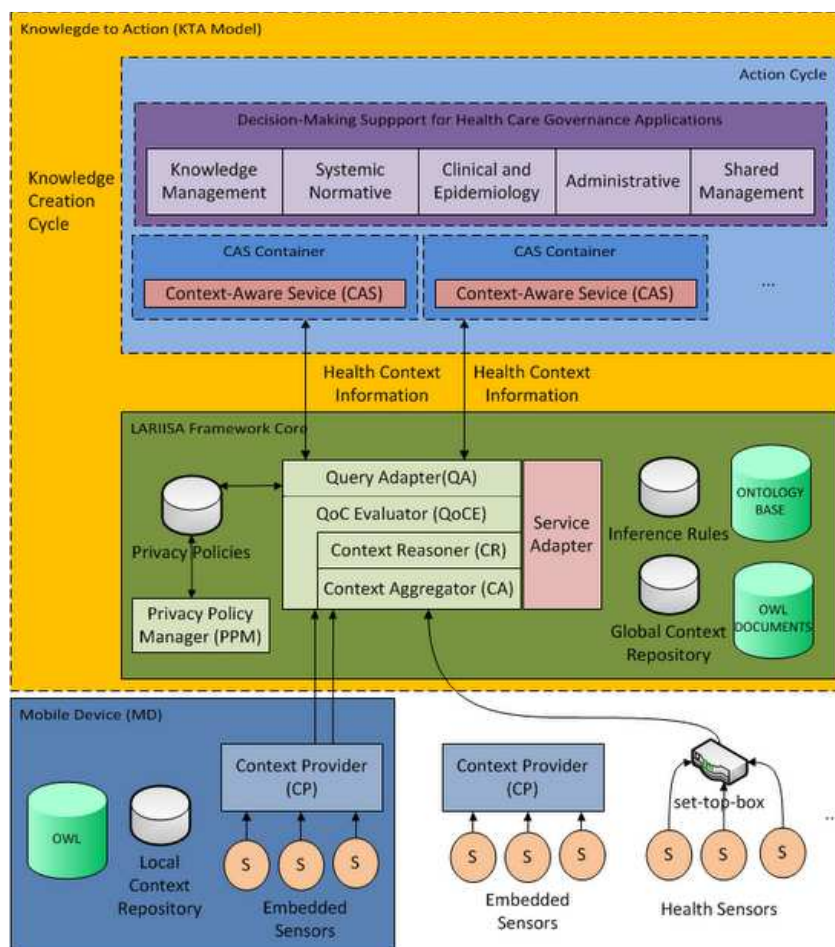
Knowlegde to Action (KTA Model)

Action Cycle

Knowledge Creation Cycle

Decision-Making Suppport for Health Care Governance Applications

| Knowledge Management | Systemic Normative | Clinical and Epidemiology | Administrative | Shared Management |
|---|---|---|---|---|

CAS Container

Context-Aware Sevice (CAS)

CAS Container

Context-Aware Sevice (CAS)

...

Health Context Information

Health Context Information

LARIISA Framework Core

Privacy Policies

Privacy Policy Manager (PPM)

Query Adapter(QA)

QoC Evaluator (QoCE)

Context Reasoner (CR)

Context Aggregator (CA)

Service Adapter

Inference Rules

ONTOLOGY BASE

Global Context Repository

OWL DOCUMENTS

Mobile Device (MD)

OWL

Local Context Repository

Context Provider (CP)

S S S

Embedded Sensors

Context Provider (CP)

S S S

Embedded Sensors

set-top-box

S S S

Health Sensors

..